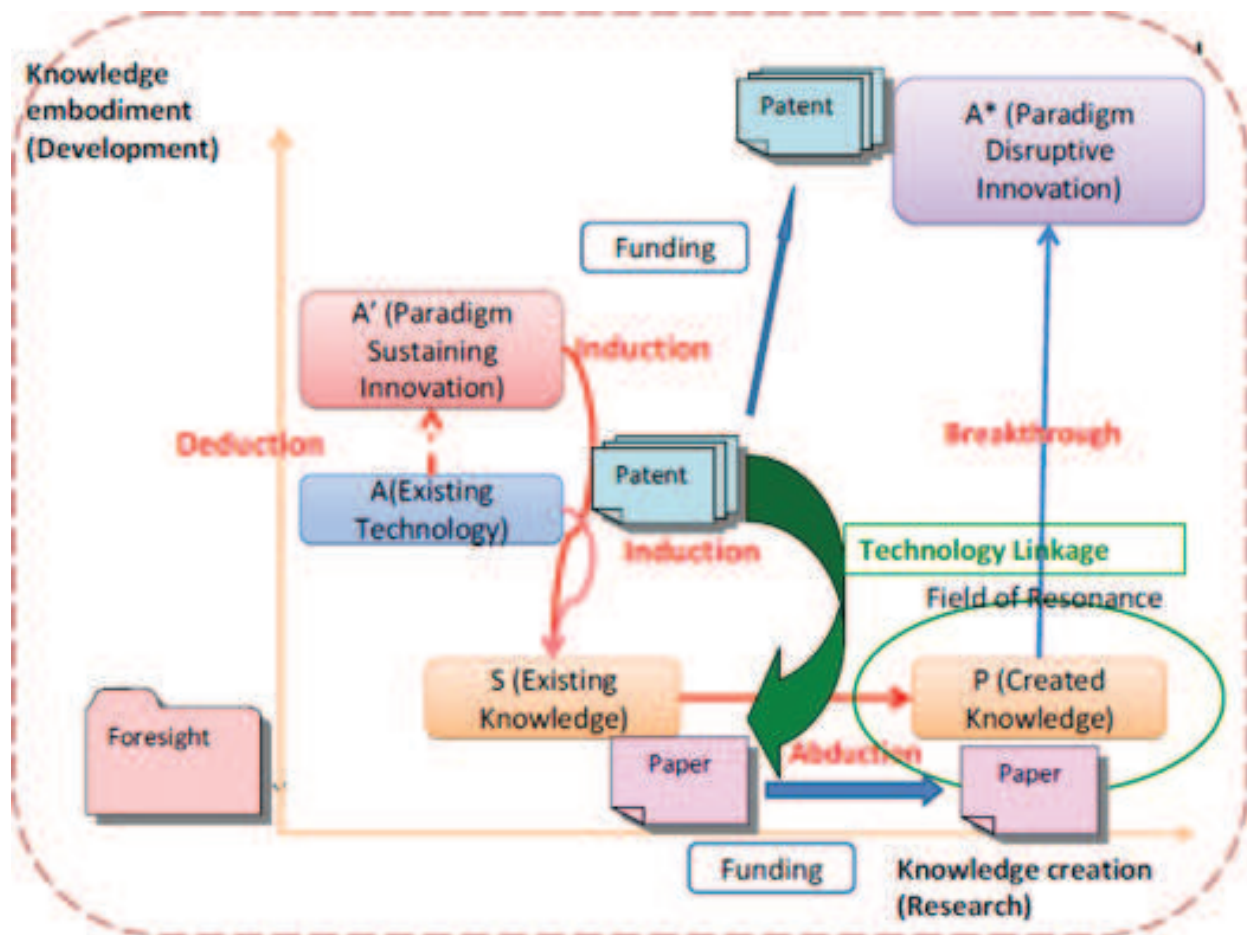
Knowledge embodiment (Development)

Patent

A* (Paradigm Disruptive Innovation)

Funding

A' (Paradigm Sustaining Innovation)

Induction

Deduction

Breakthrough

A(Existing Technology)

Patent

Induction

Technology Linkage

Field of Resonance

S (Existing Knowledge)

P (Created Knowledge)

Foresight

Paper

Abduction

Paper

Funding

Knowledge creation (Research)